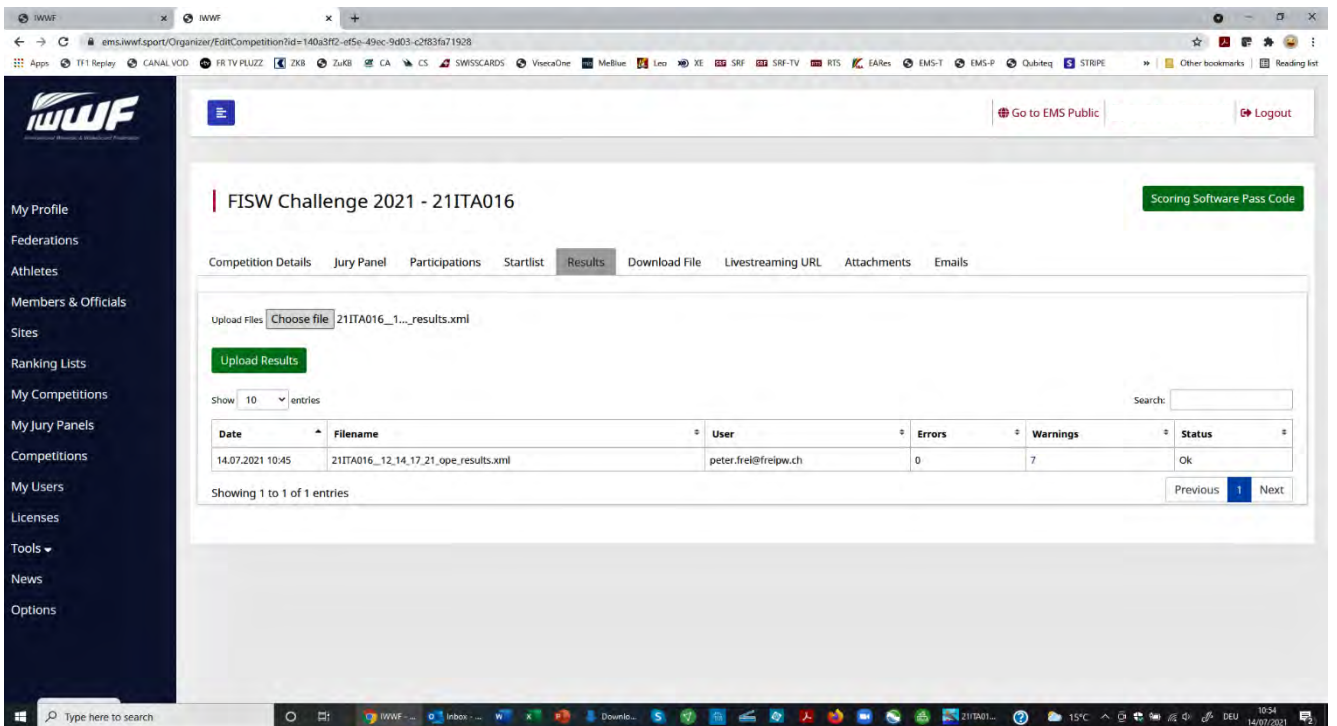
IWWF × IWWF × +

ems.iwwf.sport/Organizer/EditCompetition?id=140a3ff2-ef5e-49ec-9d03-c2f83fa71928

Apps TF1 Replay CANAL VOD FR TV PLUZZ ZKB ZuKB CA CS SWISSCARDS VisecaOne MeBlue Leo XE SRF SRF-TV RTS EARes EMS-T EMS-P Qubiteq STRIPE » Other bookmarks Reading list

IWWF

Go to EMS Public

Logout

My Profile
Federations
Athletes
Members & Officials
Sites
Ranking Lists
My Competitions
My Jury Panels
Competitions
My Users
Licenses
Tools
News
Options

FISW Challenge 2021 - 21ITA016

Scoring Software Pass Code

Competition Details Jury Panel Participations Startlist Results Download File Livestreaming URL Attachments Emails

Upload Files Choose file 21ITA016_1..._results.xml

Upload Results

Show 10 entries

Search:

| Date | Filename | User | Errors | Warnings | Status |
|---|---|---|---|---|---|
| 14.07.2021 10:45 | 21ITA016_12_14_17_21_ope_results.xml | peter.frei@freipw.ch | 0 | 7 | Ok |

Showing 1 to 1 of 1 entries

Previous 1 Next

Type here to search

IWWF - ... Inbox - ... Downlo... 21ITA01... 15°C DEU 10:54 14/07/2021